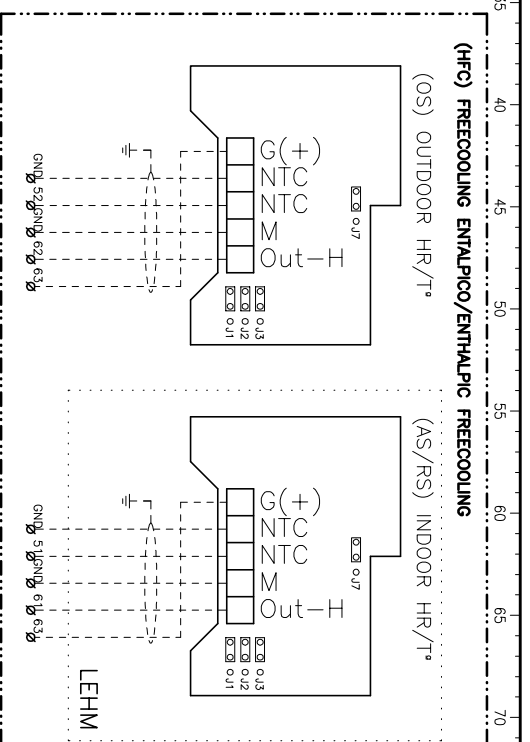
(HFC) FREECOOLING ENTALPICO/ENTHALPIC FREECOOLING

(OS) OUTDOOR HR/T°

G(+)
NTC
NTC
M
Out-H

J7
J3
J2
J1

GND 52 GND 62 63

(AS/RS) INDOOR HR/T°

G(+)
NTC
NTC
M
Out-H

J7
J3
J2
J1

GND 51 GND 61 63

LEHM

35
40
45
50
55
60
65
70